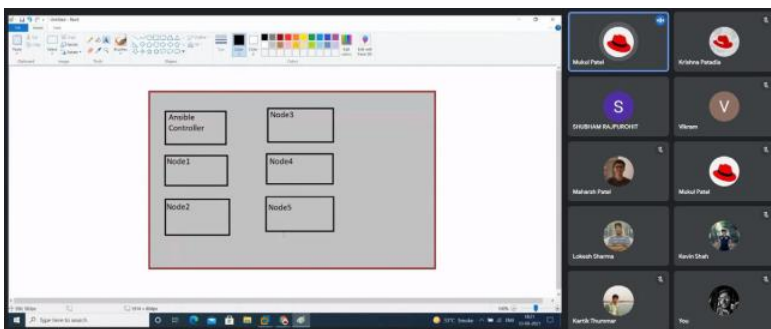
Untitled - Paint

Ansible Controller

Node3

Node1

Node4

Node2

Node5

Type here to search

Mukul Patel

Krishna Paradia

S

SHUBHAM RAJPUROHIT

V

Vikram

Maharsh Patel

Mukul Patel

Lokesh Sharma

Kevin Shah

Kartik Thummar

You